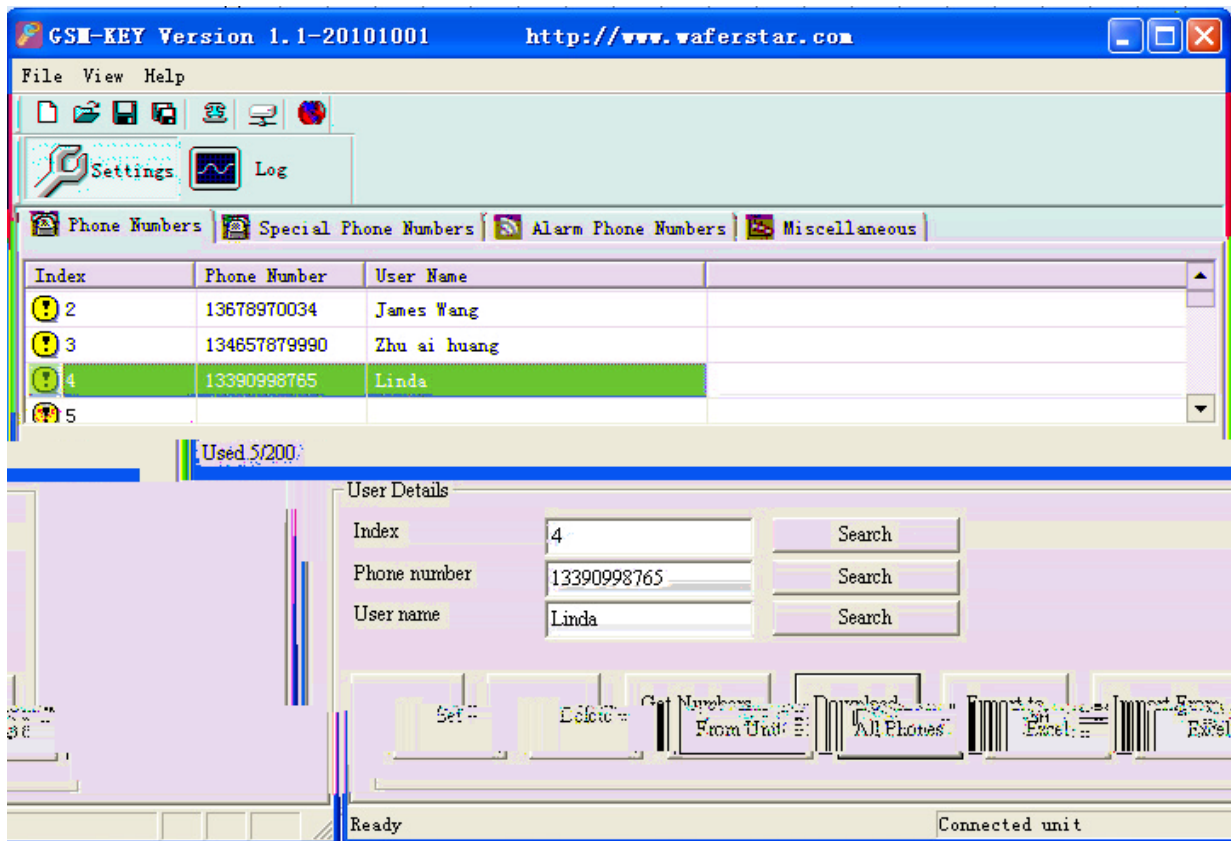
GSM-KEY Version 1.1-20101001 http://www.waferstar.com

File View Help

Settings Log

Phone Numbers | Special Phone Numbers | Alarm Phone Numbers | Miscellaneous

| Index | Phone Number | User Name |
|---|---|---|
| 2 | 13678970034 | James Wang |
| 3 | 134657879990 | Zhu ai huang |
| 4 | 13390998765 | Linda |
| 5 | | |

Used 5/200

User Details
Index 4 Search
Phone number 13390998765 Search
User name Linda Search

Set Delete Get Numbers From Unit Download All Phones Export to Excel Import From Excel

Ready Connected unit